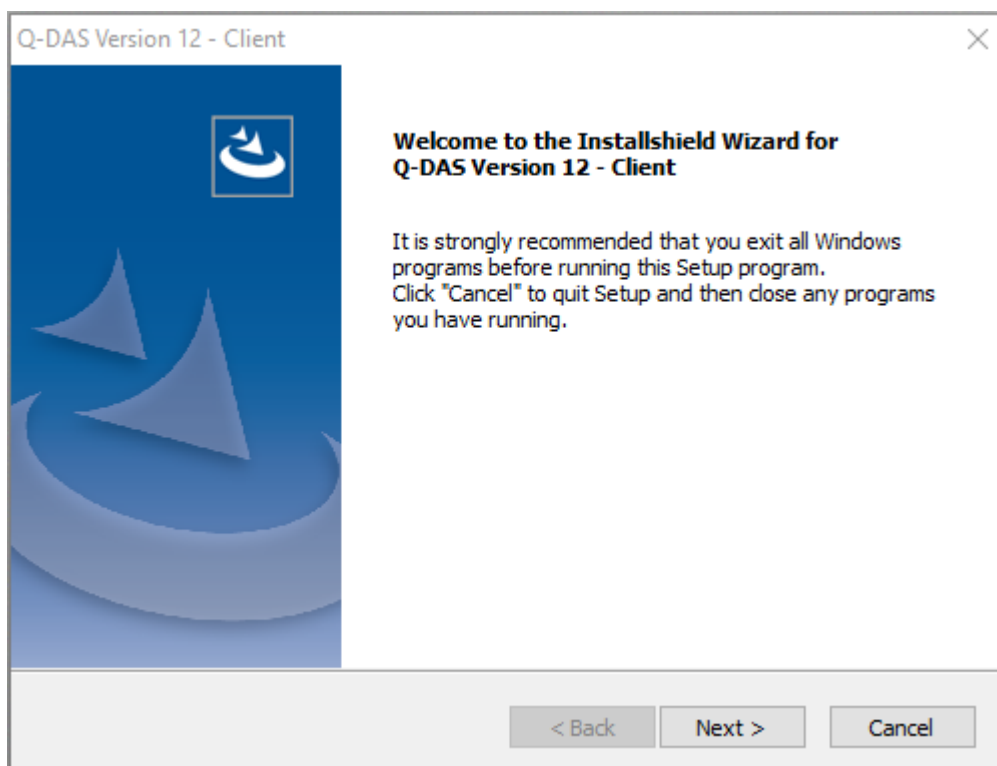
Q-DAS Version 12 - Client

Welcome to the Installshield Wizard for Q-DAS Version 12 - Client

It is strongly recommended that you exit all Windows programs before running this Setup program.
Click "Cancel" to quit Setup and then close any programs you have running.

< Back
Next >
Cancel